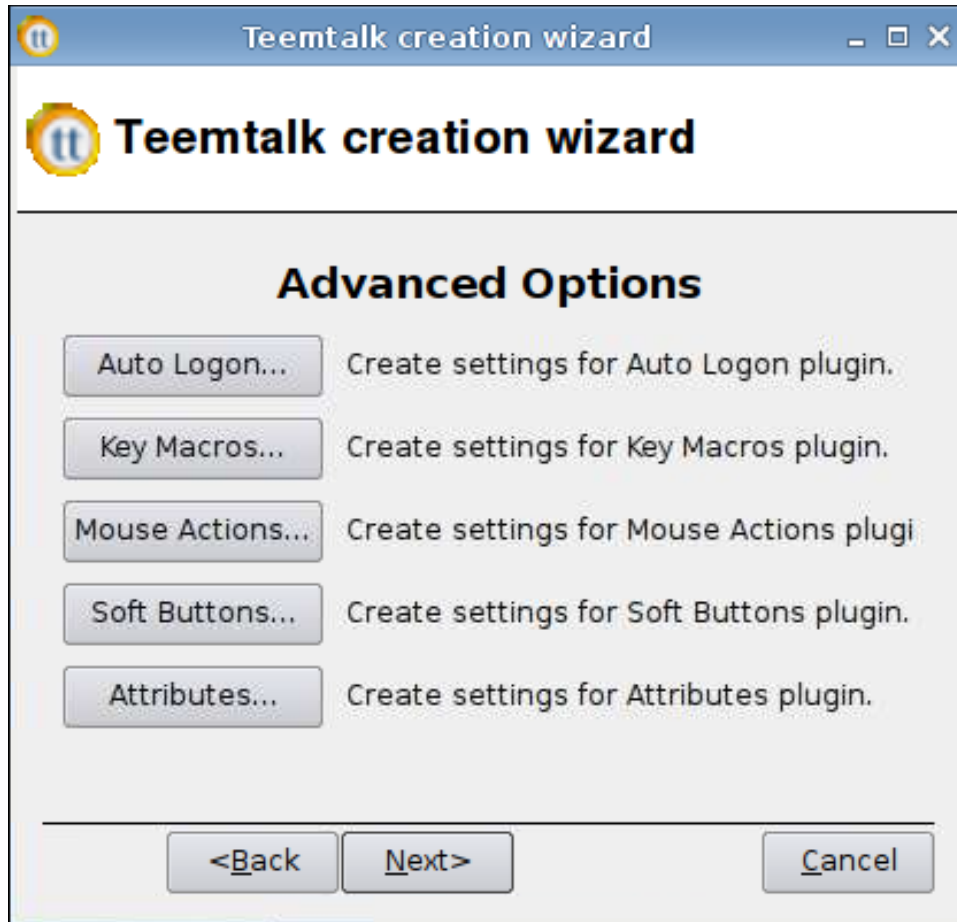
tt Teemtalk creation wizard

tt Teemtalk creation wizard

Advanced Options

Auto Logon... Create settings for Auto Logon plugin.

Key Macros... Create settings for Key Macros plugin.

Mouse Actions... Create settings for Mouse Actions plugi

Soft Buttons... Create settings for Soft Buttons plugin.

Attributes... Create settings for Attributes plugin.

<Back Next> Cancel